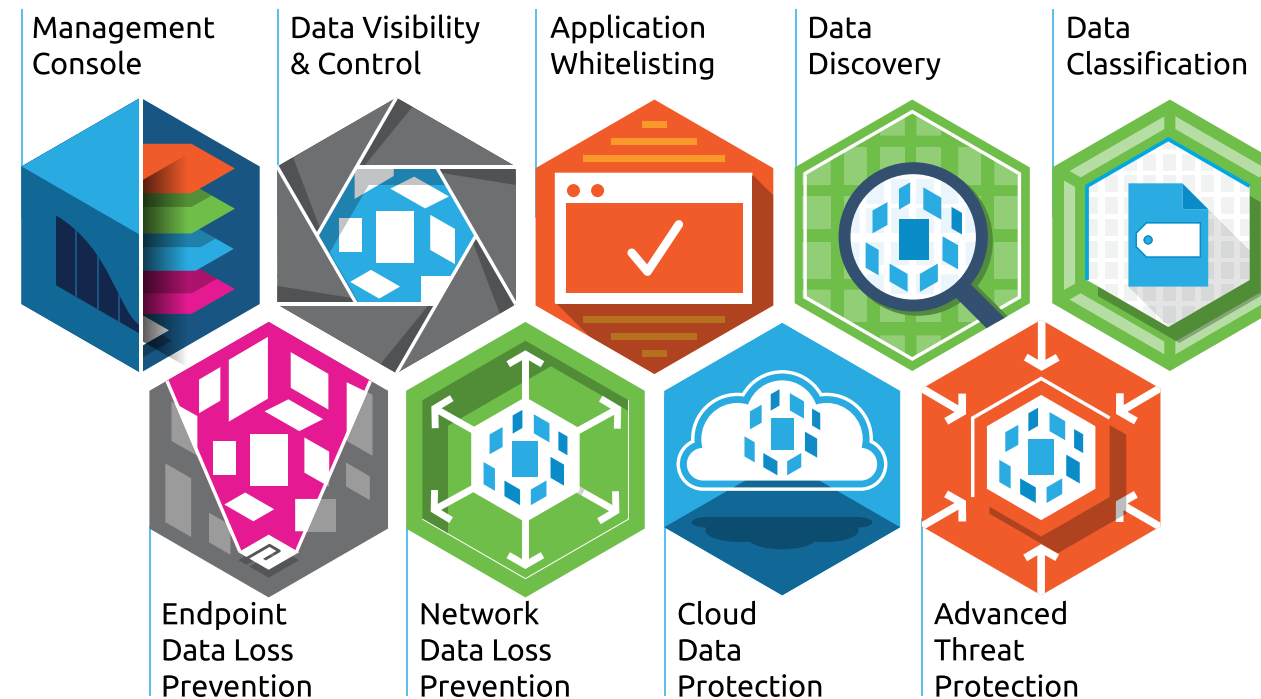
Management Console

Data Visibility & Control

Application Whitelisting

Data Discovery

Data Classification

Endpoint Data Loss Prevention

Network Data Loss Prevention

Cloud Data Protection

Advanced Threat Protection